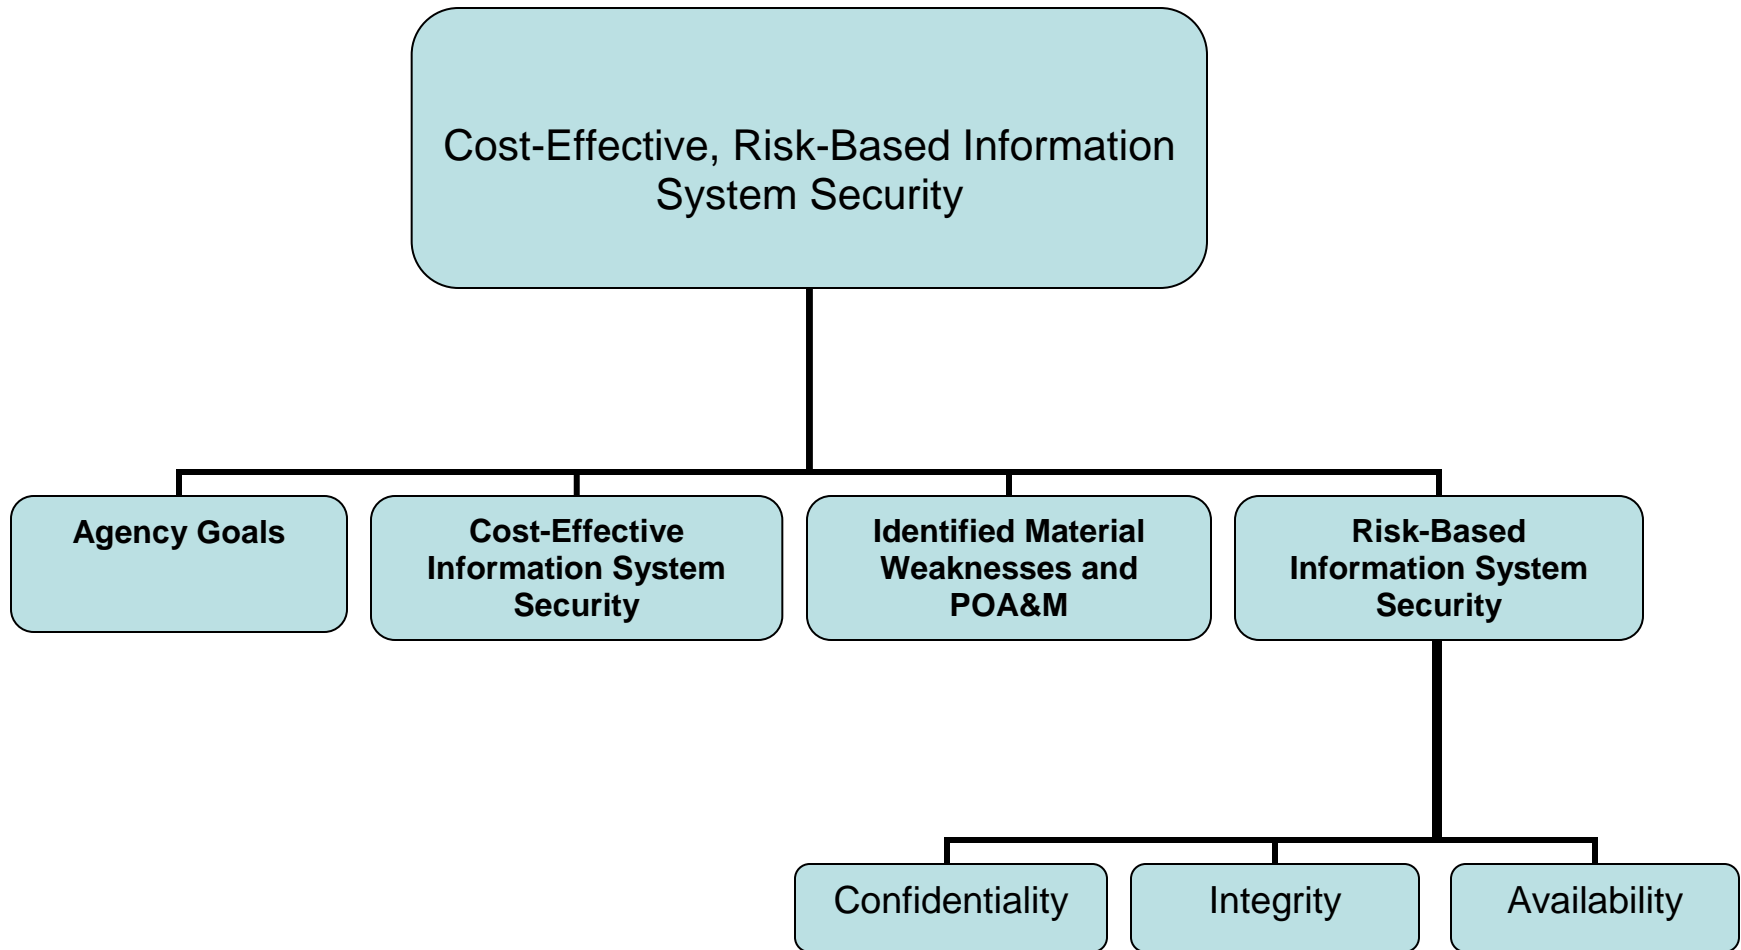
Cost-Effective, Risk-Based Information System Security

Agency Goals

Cost-Effective Information System Security

Identified Material Weaknesses and POA&M

Risk-Based Information System Security

Confidentiality

Integrity

Availability